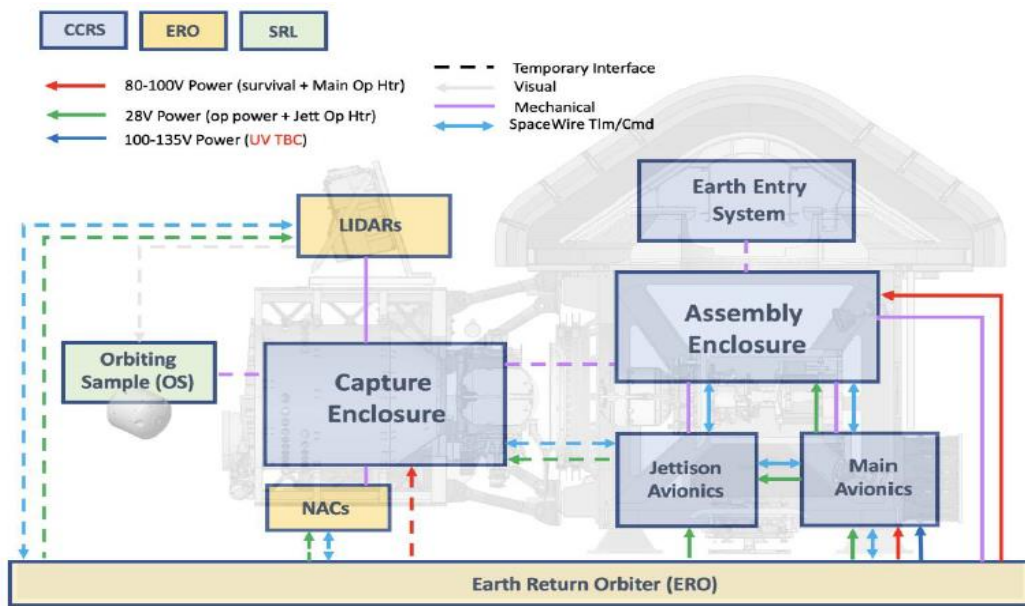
CCRS
ERO
SRL

80-100V Power (survival + Main Op Htr)
28V Power (op power + Jett Op Htr)
100-135V Power (UV TBC)

Temporary Interface
Visual
Mechanical
SpaceWire Tlm/Cmd

Earth Entry System

LIDARs

Assembly Enclosure

Orbiting Sample (OS)

Capture Enclosure

Jettison Avionics

Main Avionics

NACs

Earth Return Orbiter (ERO)